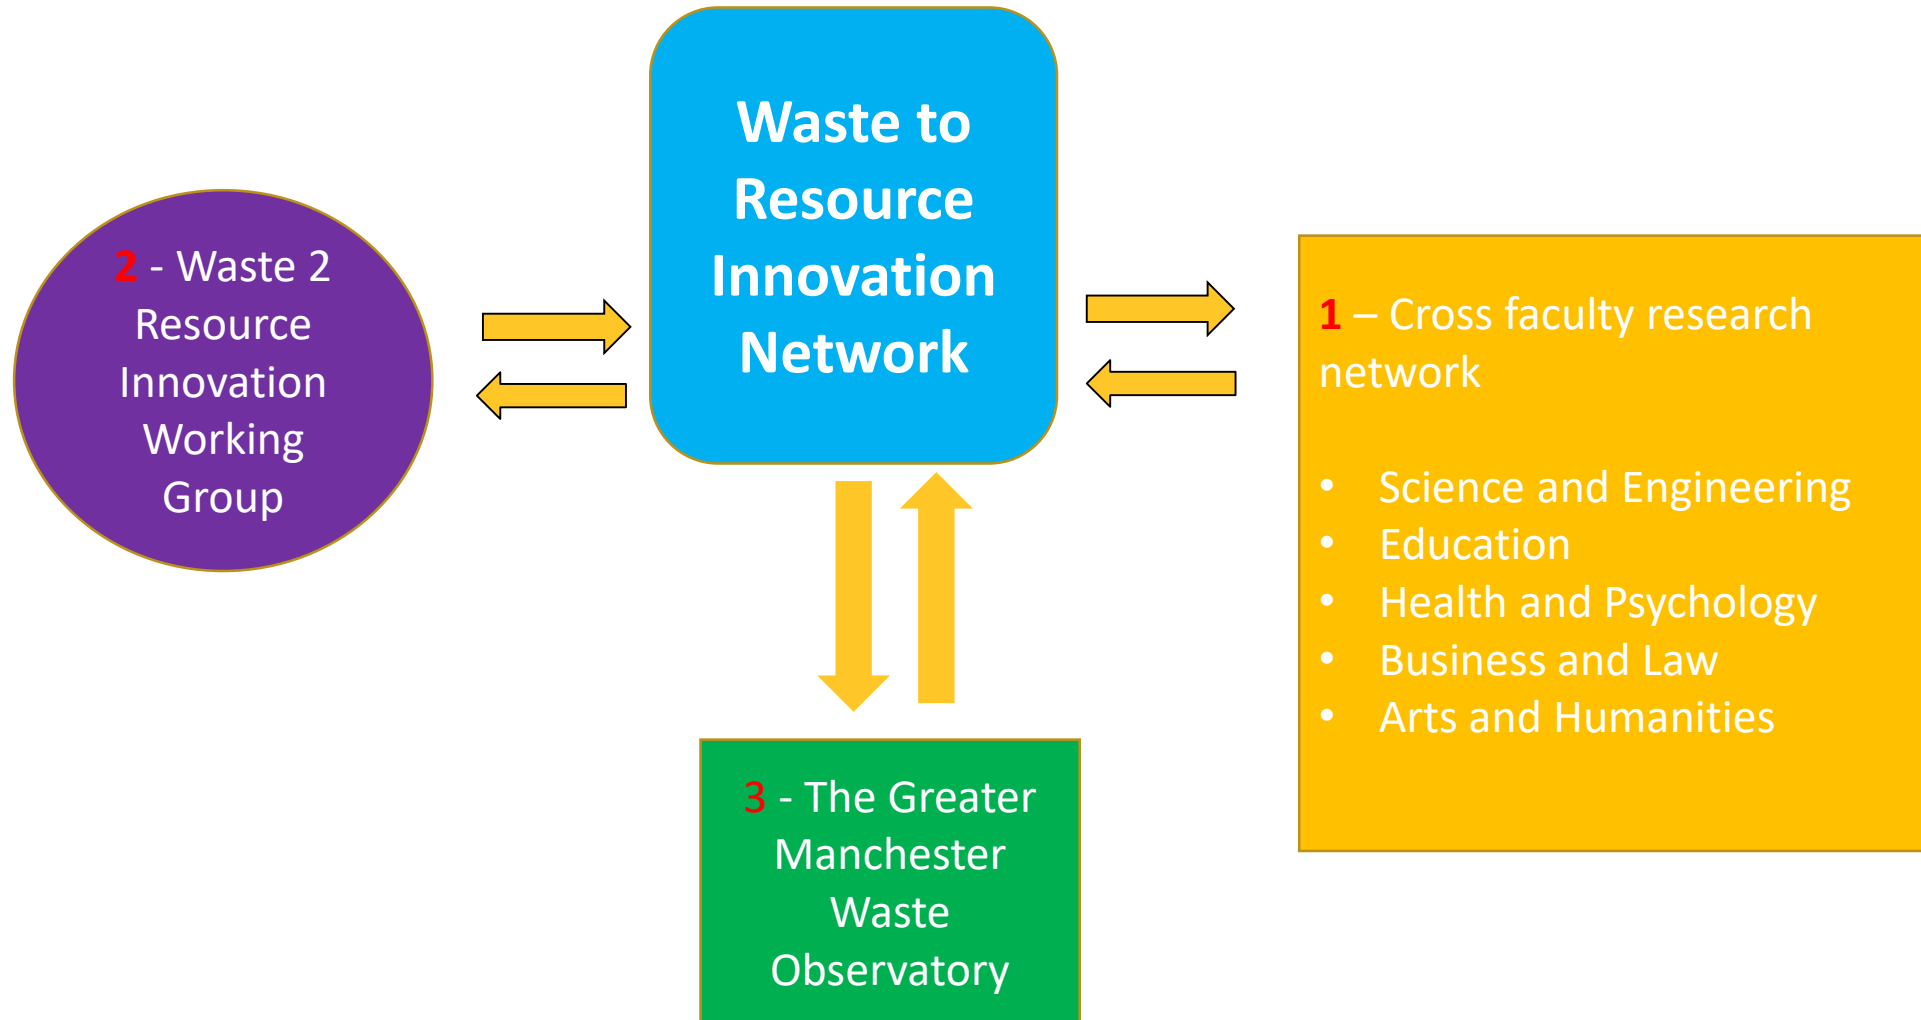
Waste to Resource Innovation Network

2 - Waste 2 Resource Innovation Working Group

1 – Cross faculty research network

- Science and Engineering
- Education
- Health and Psychology
- Business and Law
- Arts and Humanities

3 - The Greater Manchester Waste Observatory